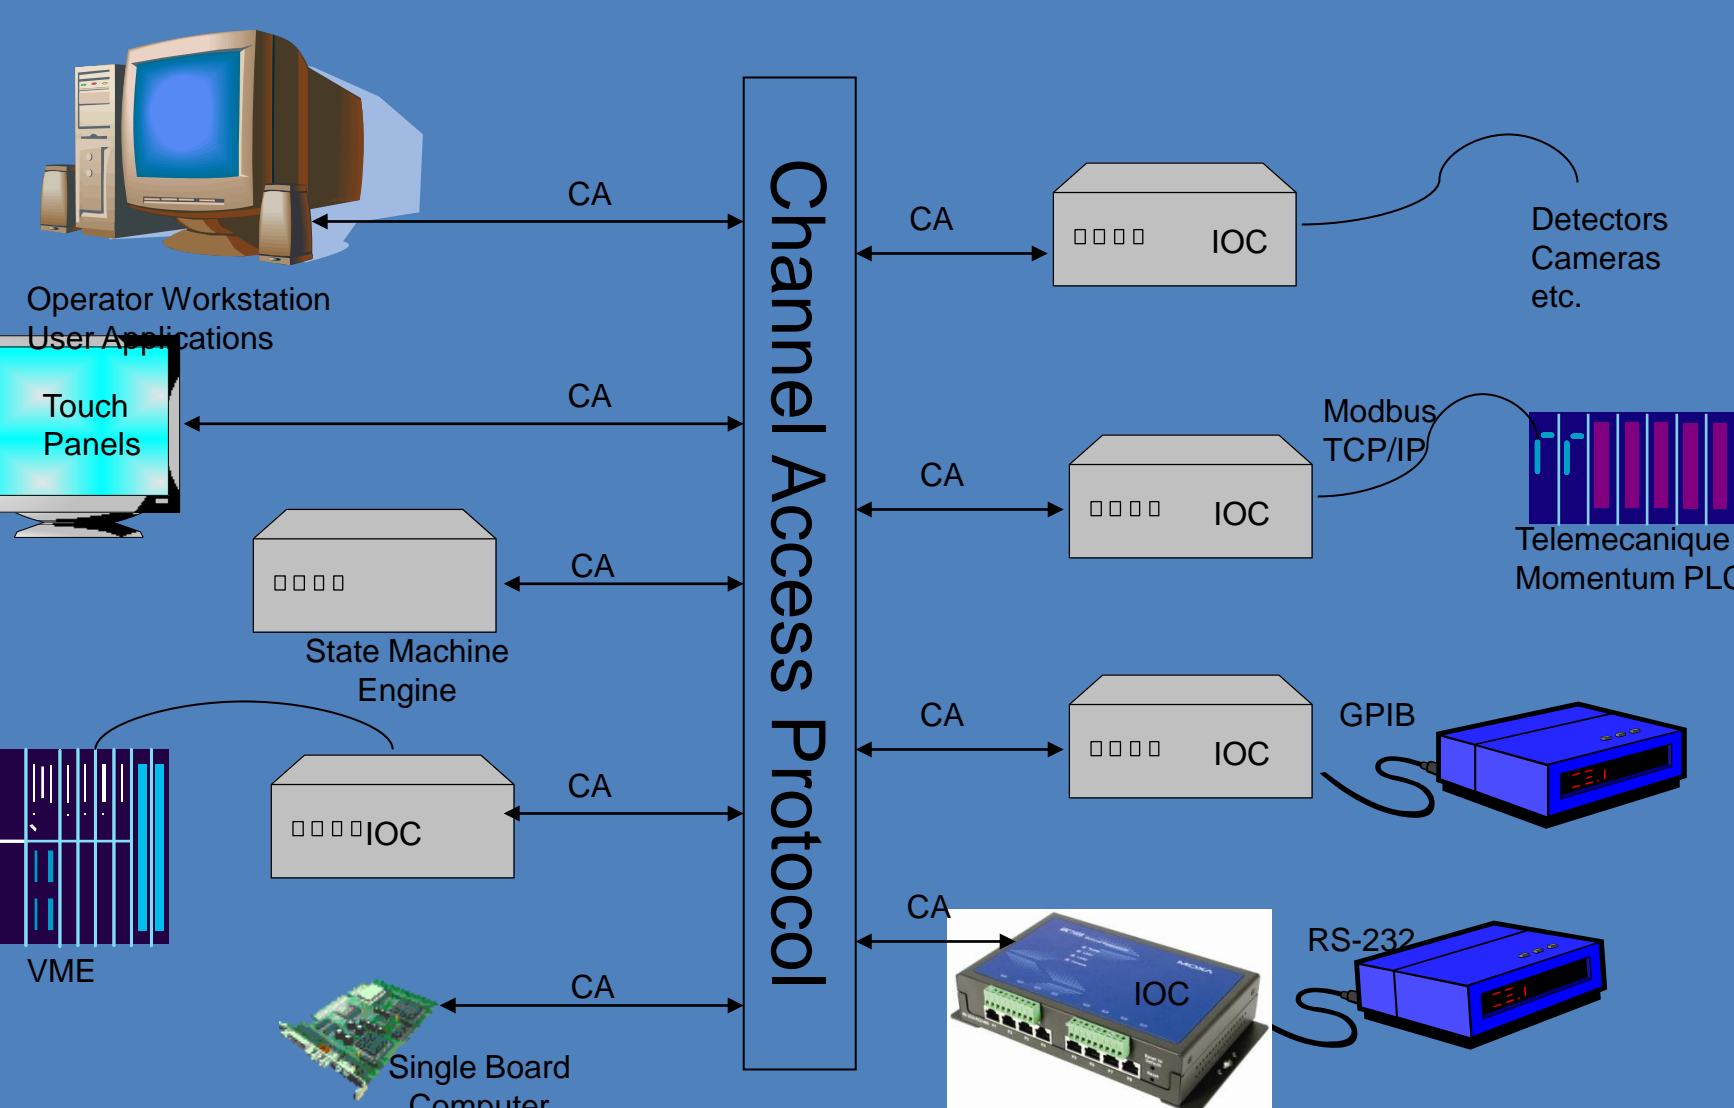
Channel Access Protocol

CA

Operator Workstation
User Applications

CA

Touch Panels

CA

State Machine Engine

CA

IOC

VME

CA

Single Board Computer

CA

IOC

Detectors
Cameras
etc.

CA

IOC

Modbus TCP/IP

Telemecanique Momentum PLC

CA

IOC

GPIB

CA

IOC

RS-232